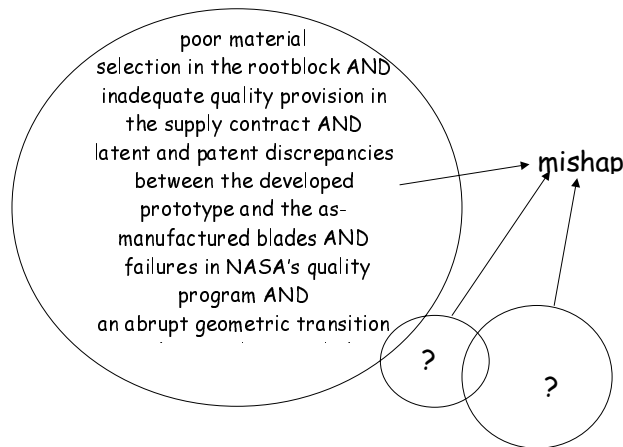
poor material selection in the rootblock AND inadequate quality provision in the supply contract AND latent and patent discrepancies between the developed prototype and the as-manufactured blades AND failures in NASA's quality program AND an abrupt geometric transition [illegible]

mishap

?

?